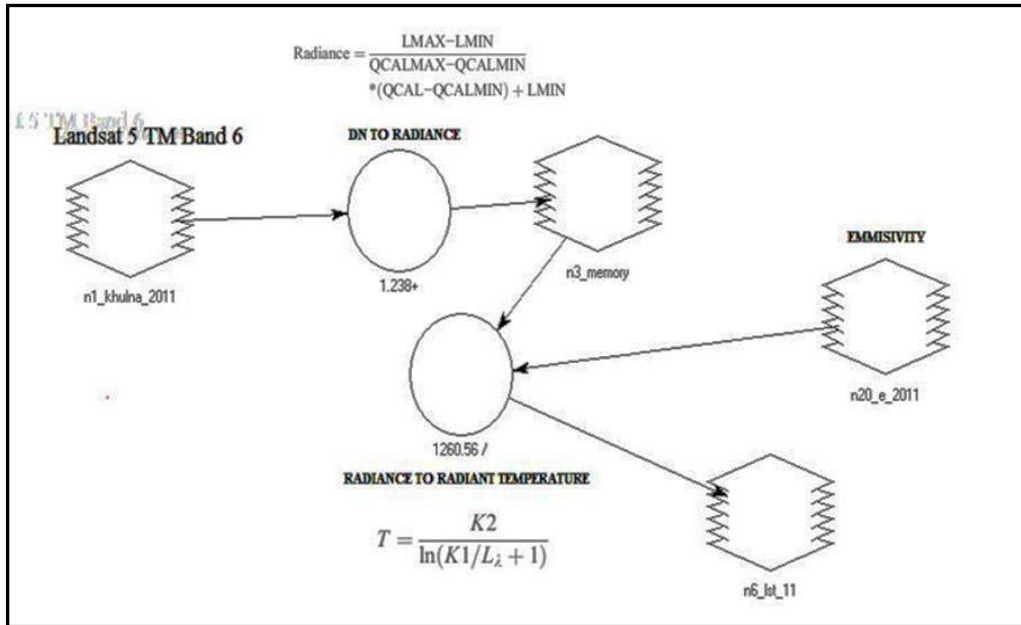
Radiance = $\frac{LMAX-LMIN}{QCALMAX-QCALMIN}$ $*(QCAL-QCALMIN) + LMIN$

L 5 TM Band 6

Landsat 5 TM Band 6

DN TO RADIANCE

n1_khulna_2011

1.238+

n3_memory

EMMISIVITY

n20_e_2011

1260.56 /

RADIANCE TO RADIANT TEMPERATURE

$T = \frac{K2}{\ln(K1/L_\lambda + 1)}$

n6_lst_11